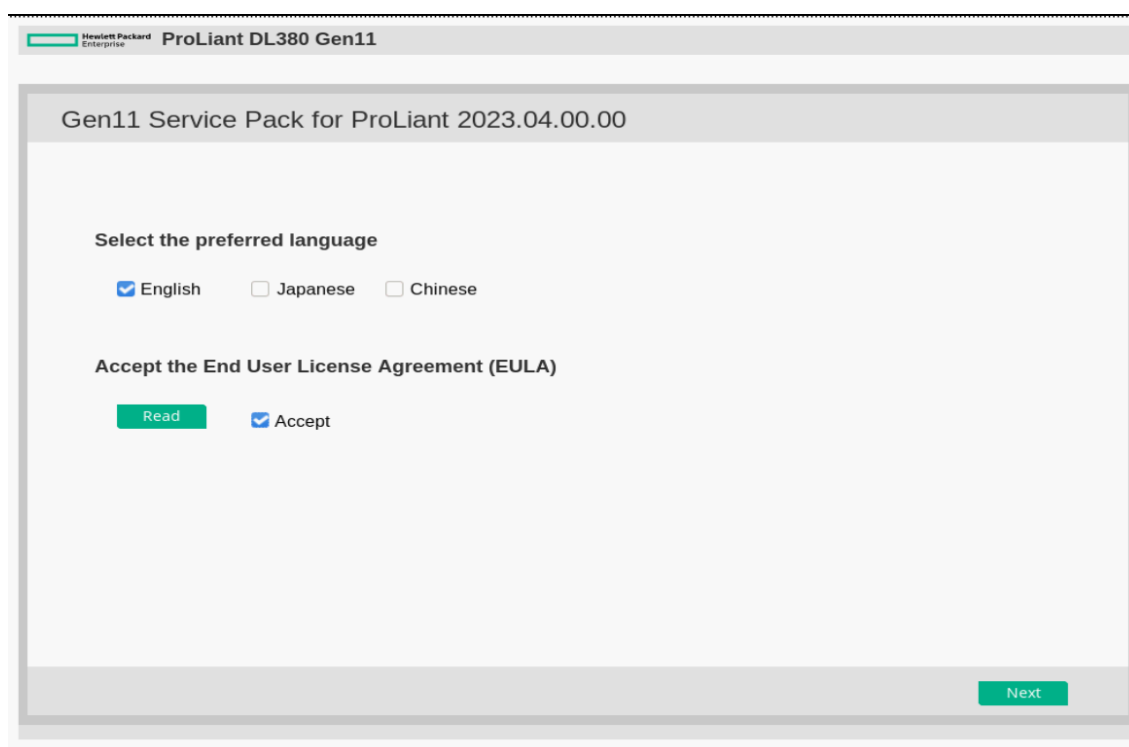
Hewlett Packard Enterprise ProLiant DL380 Gen11

Gen11 Service Pack for ProLiant 2023.04.00.00

Select the preferred language

English Japanese Chinese

Accept the End User License Agreement (EULA)

Read Accept

Next